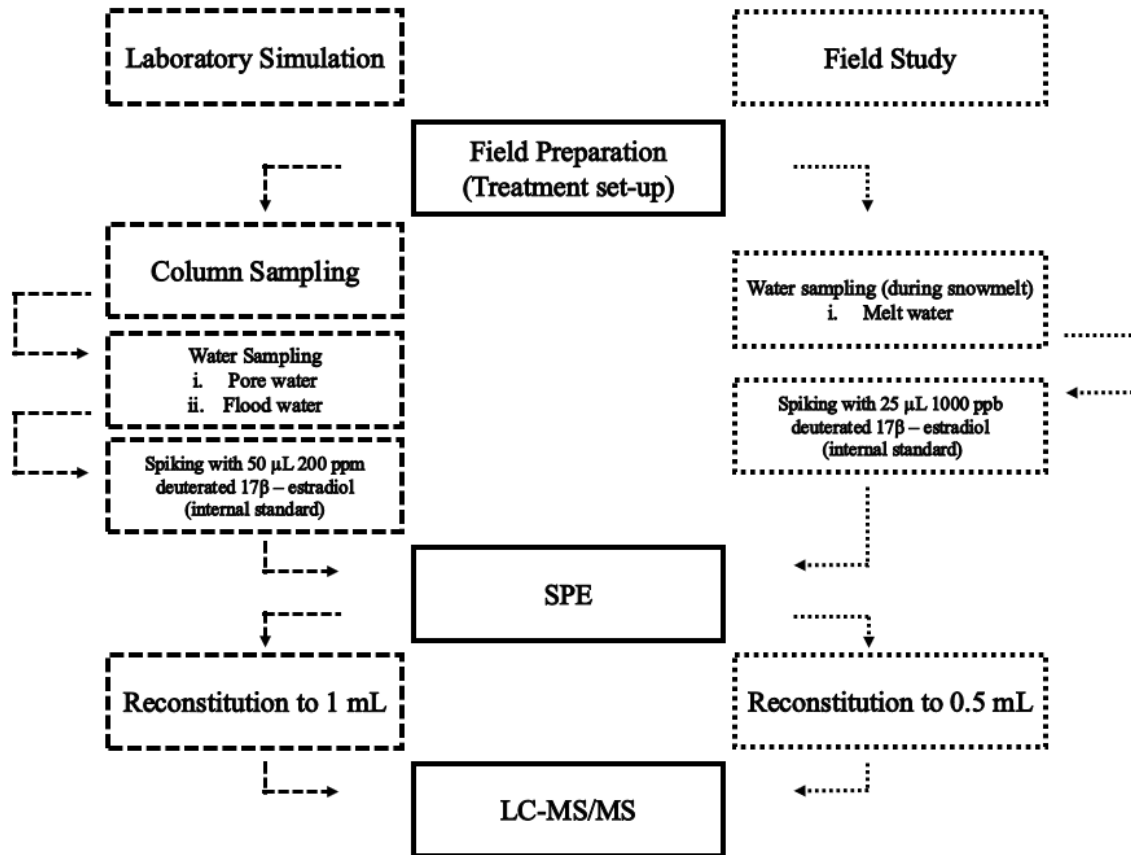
Laboratory Simulation

Field Study

Field Preparation (Treatment set-up)

Column Sampling

Water Sampling
i. Pore water
ii. Flood water

Spiking with 50 µL 200 ppm deuterated 17β – estradiol (internal standard)

Water sampling (during snowmelt)
i. Melt water

Spiking with 25 µL 1000 ppb deuterated 17β – estradiol (internal standard)

SPE

Reconstitution to 1 mL

Reconstitution to 0.5 mL

LC-MS/MS